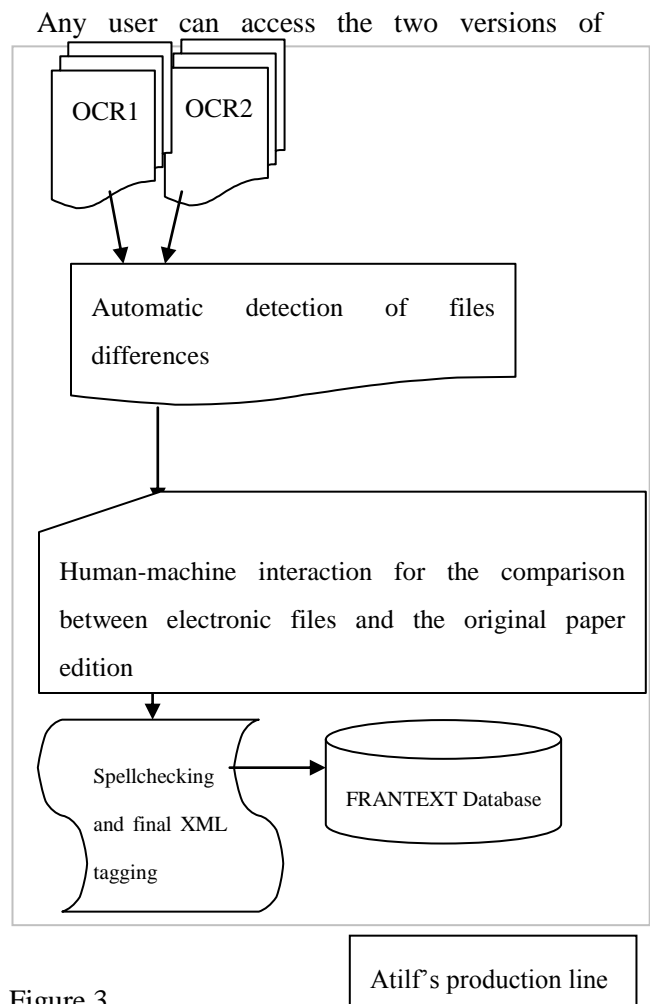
Any user can access the two versions of

OCR1

OCR2

Automatic detection of files differences

Human-machine interaction for the comparison between electronic files and the original paper edition

Spellchecking and final XML tagging

FRANTEXT Database

Figure 3

Atilf's production line